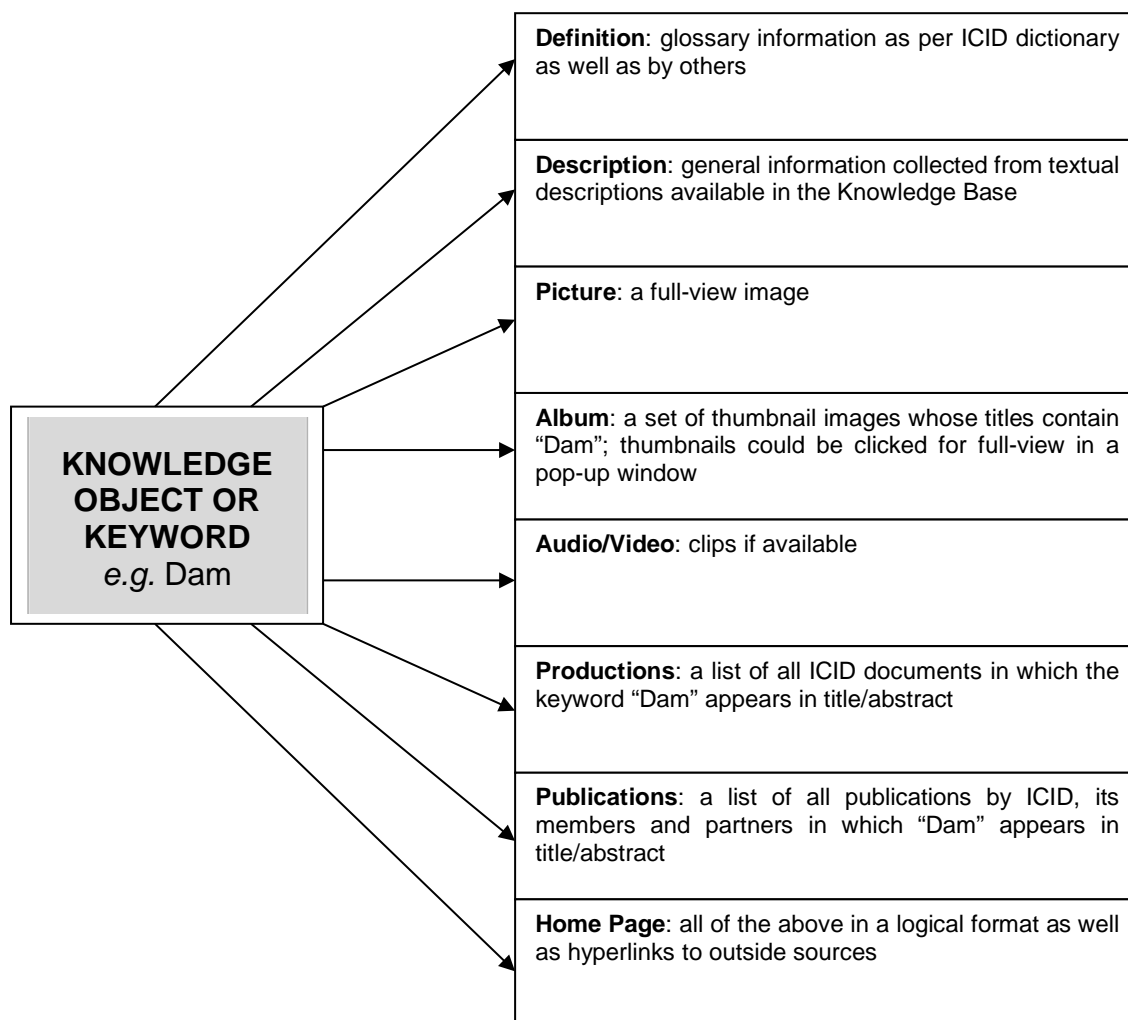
KNOWLEDGE OBJECT OR KEYWORD
e.g. Dam

Definition: glossary information as per ICID dictionary as well as by others

Description: general information collected from textual descriptions available in the Knowledge Base

Picture: a full-view image

Album: a set of thumbnail images whose titles contain “Dam”; thumbnails could be clicked for full-view in a pop-up window

Audio/Video: clips if available

Productions: a list of all ICID documents in which the keyword “Dam” appears in title/abstract

Publications: a list of all publications by ICID, its members and partners in which “Dam” appears in title/abstract

Home Page: all of the above in a logical format as well as hyperlinks to outside sources